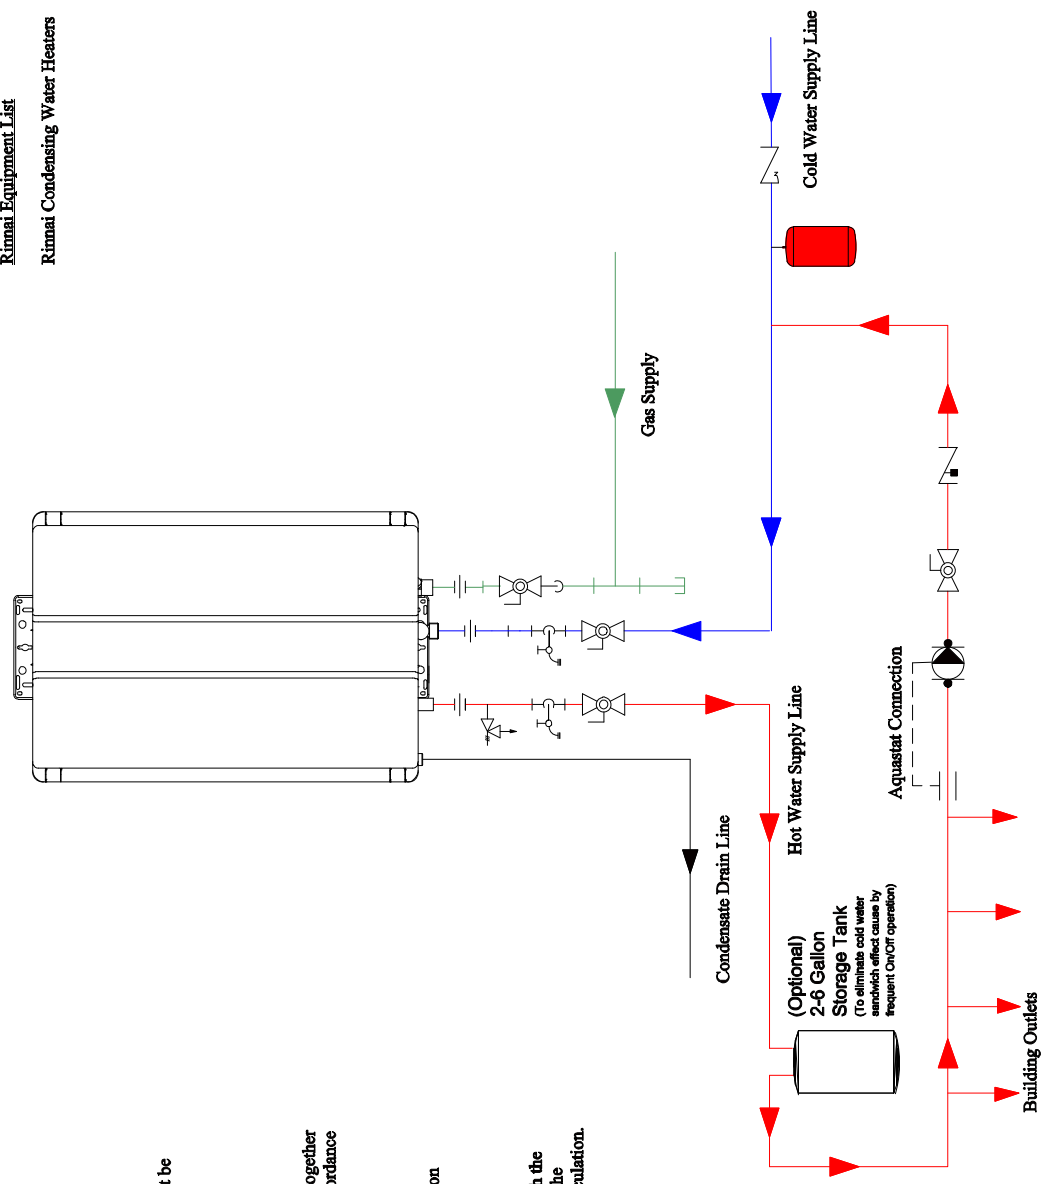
Rinnai Equipment List

Rinnai Condensing Water Heaters

Cold Water Supply Line

Gas Supply

Aquastat Connection

Hot Water Supply Line

Condensate Drain Line

(Optional)
2-6 Gallon
Storage Tank
(To eliminate cold water sandwich effect cause by frequent On/Off operation)

Building Outlets

t be

ogether
ordance

on

n the
he
ulation.